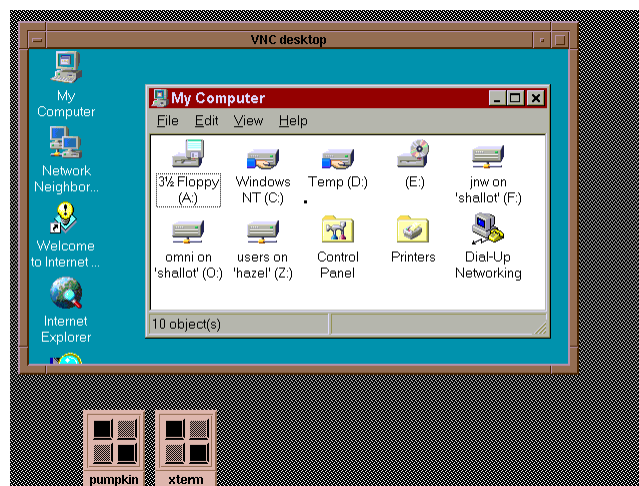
VNC desktop

My Computer

Network Neighbor...

Welcome to Internet ...

Internet Explorer

My Computer

File Edit View Help

3½ Floppy (A:)

Windows NT (C:)

Temp (D:)

(E:)

jnw on 'shallot' (F:)

omni on 'shallot' (O:)

users on 'hazel' (Z:)

Control Panel

Printers

Dial-Up Networking

10 object(s)

pumpkin

xterm